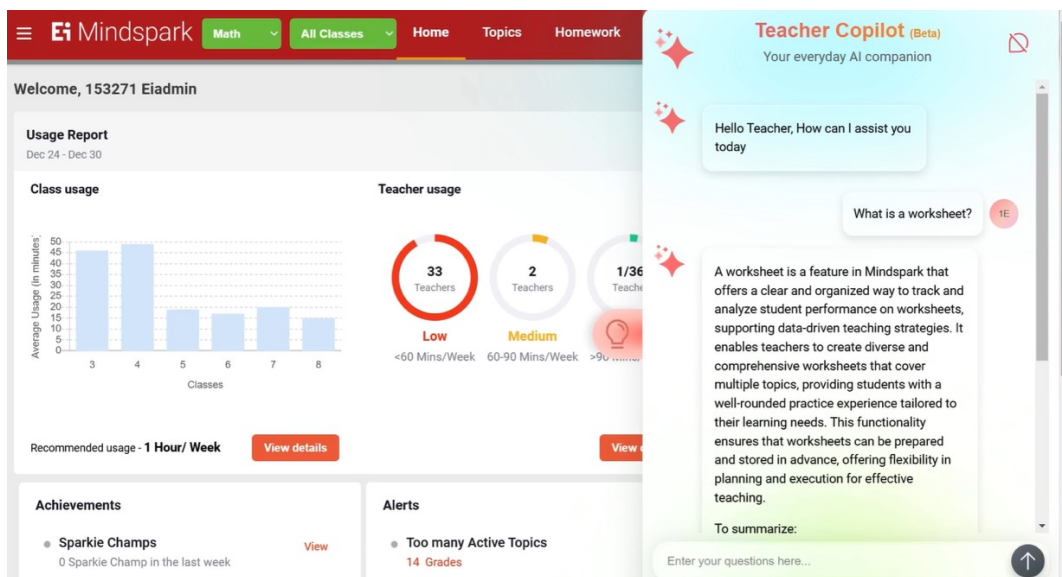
Ei Mindspark Math All Classes Home Topics Homework

Welcome, 153271 Eiadmin

Usage Report
Dec 24 - Dec 30

Class usage

Average Usage (in minutes)
50
45
40
35
30
25
20
15
10
5
0
3 4 5 6 7 8
Classes

Teacher usage

33
Teachers
Low
<60 Mins/Week

2
Teachers
Medium
60-90 Mins/Week

1/36
Teache
>90

Recommended usage - **1 Hour/ Week**
View details

View

Achievements
Sparkie Champs
0 Sparkie Champ in the last week
View

Alerts
Too many Active Topics
14 Grades

Teacher Copilot (Beta)
Your everyday AI companion

Hello Teacher, How can I assist you today

What is a worksheet?
1E

A worksheet is a feature in Mindspark that offers a clear and organized way to track and analyze student performance on worksheets, supporting data-driven teaching strategies. It enables teachers to create diverse and comprehensive worksheets that cover multiple topics, providing students with a well-rounded practice experience tailored to their learning needs. This functionality ensures that worksheets can be prepared and stored in advance, offering flexibility in planning and execution for effective teaching.

To summarize:

Enter your questions here...